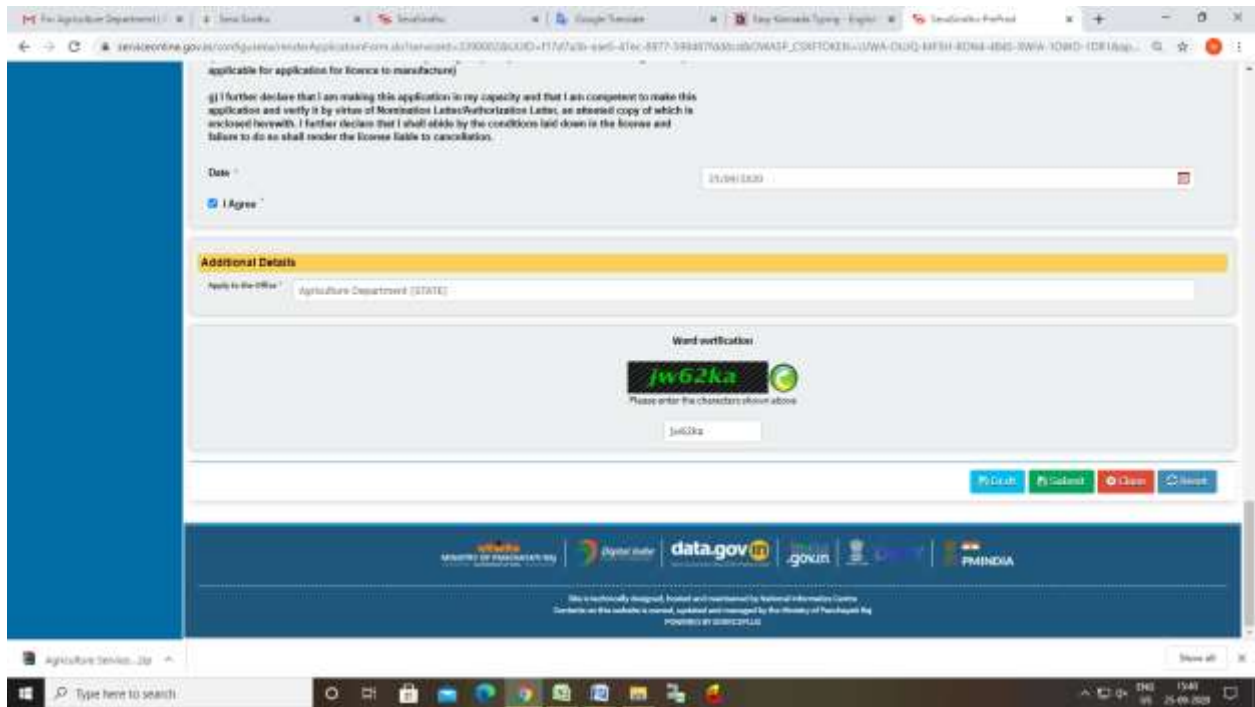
applicable for application for licence to manufacture)

g) I further declare that I am making this application in my capacity and that I am competent to make this application and verify it by virtue of Nomination Letter/Authorization Letter, an attested copy of which is enclosed herewith. I further declare that I shall abide by the conditions laid down in the license and failure to do so shall render the license liable to cancellation.

Date *

25/09/2020

I Agree *

Additional Details

Apply to the Office *

Agriculture Department (STATE)

Word verification

jw62ka

Please enter the characters shown above

jw62ka

Draft Submit Close Reset

MINISTRY OF PANCHAYATI RAJ

Digital India

data.gov.in

india.gov.in

PMINDIA

Site is technically designed, hosted and maintained by National Informatics Centre
Contents on this website is owned, updated and managed by the Ministry of Panchayati Raj
POWERED BY SERVICEPLUS

Agriculture Servic....zip

Show all

Type here to search

ENG US 15:40 25-09-2020